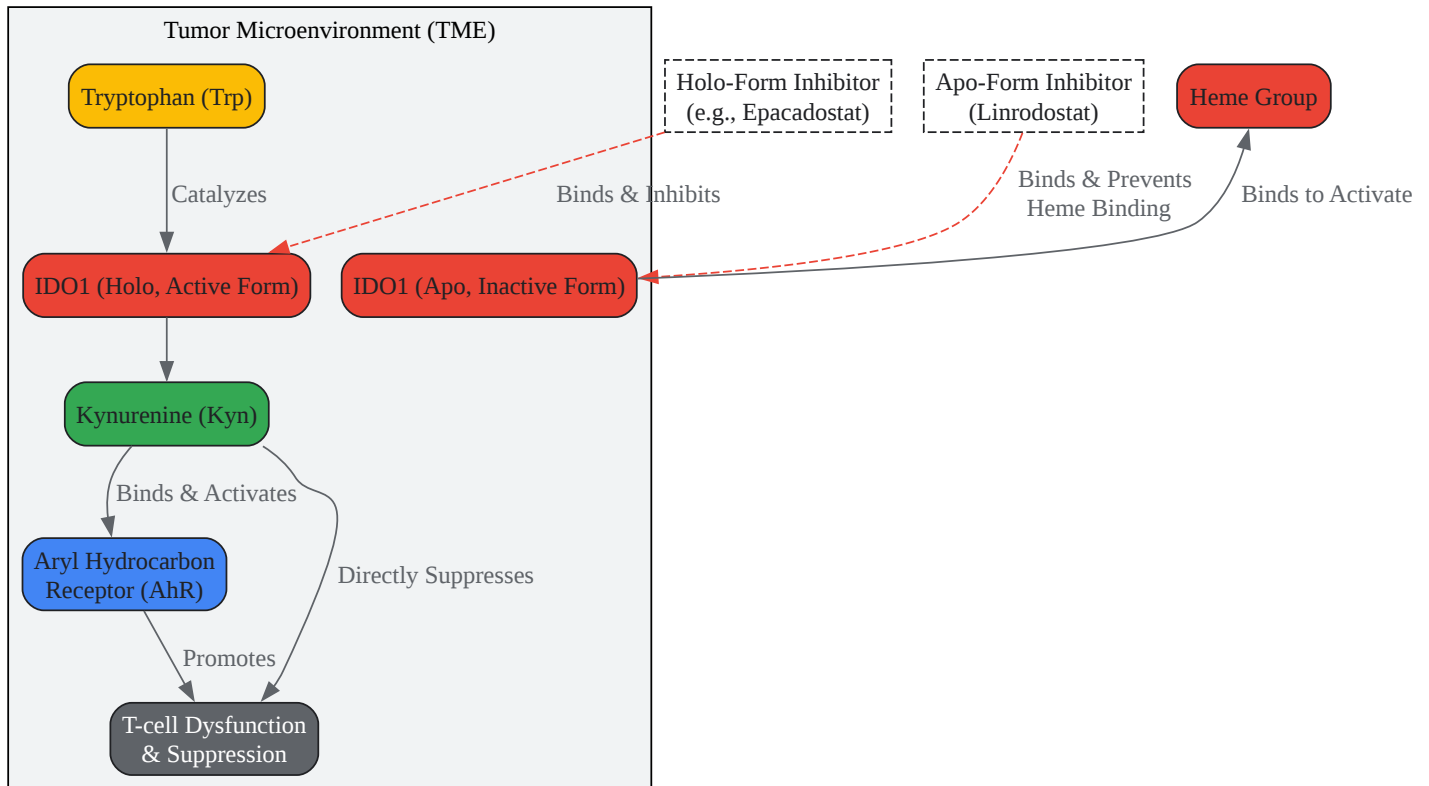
Tumor Microenvironment (TME)

Tryptophan (Trp)

Holo-Form Inhibitor (e.g., Epacadostat)

Apo-Form Inhibitor (Linrodostat)

Heme Group

Catalyzes

Binds & Inhibits

Binds & Prevents Heme Binding

Binds to Activate

IDO1 (Holo, Active Form)

IDO1 (Apo, Inactive Form)

Kynurenine (Kyn)

Binds & Activates

Aryl Hydrocarbon Receptor (AhR)

Directly Suppresses

Promotes

T-cell Dysfunction & Suppression